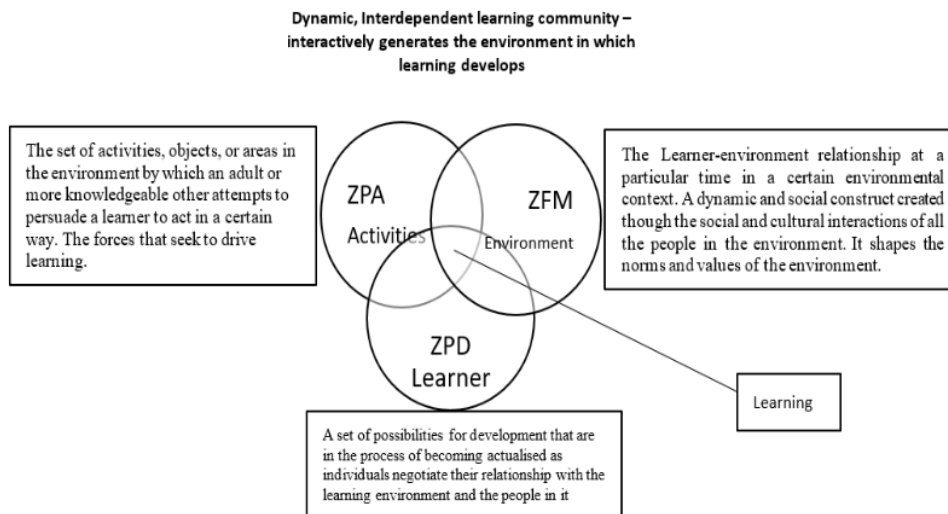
Dynamic, Interdependent learning community – interactively generates the environment in which learning develops

The set of activities, objects, or areas in the environment by which an adult or more knowledgeable other attempts to persuade a learner to act in a certain way. The forces that seek to drive learning.

ZPA
Activities

ZFM
Environment

The Learner-environment relationship at a particular time in a certain environmental context. A dynamic and social construct created though the social and cultural interactions of all the people in the environment. It shapes the norms and values of the environment.

ZPD
Learner

Learning

A set of possibilities for development that are in the process of becoming actualised as individuals negotiate their relationship with the learning environment and the people in it